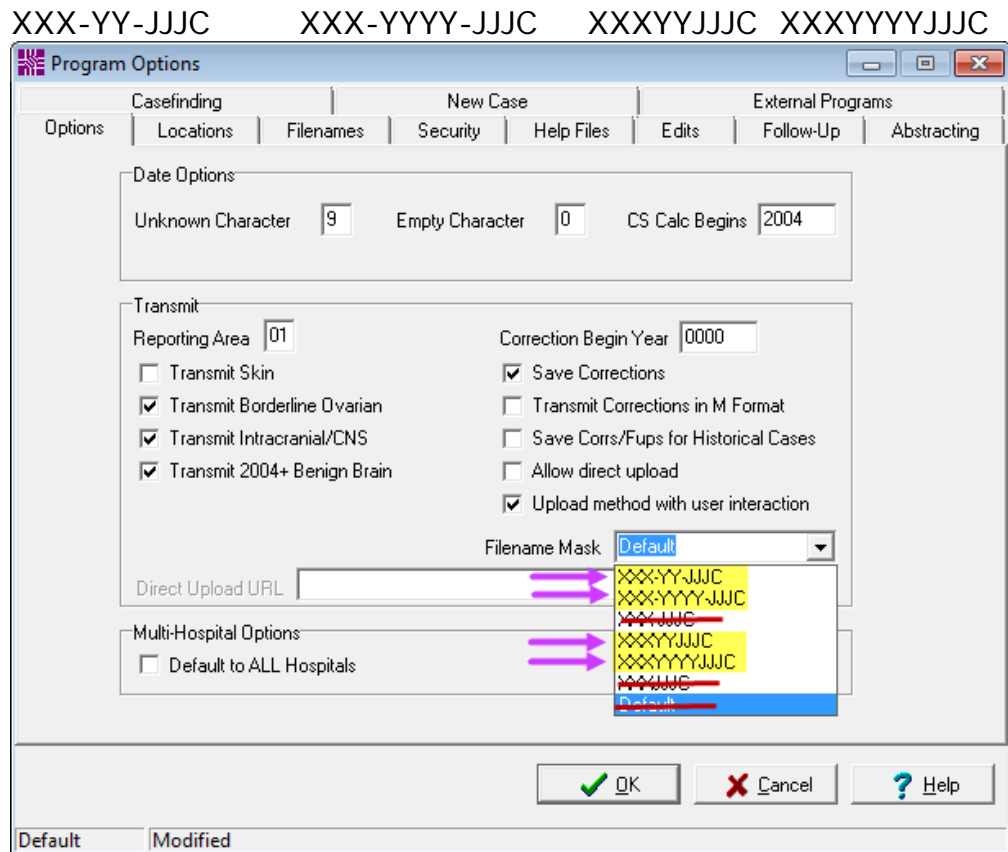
XXX-YY-JJJC XXX-YYYY-JJJC XXXYYJJJC XXXYYYYJJJC

Program Options

Casefinding | New Case | External Programs
Options | Locations | Filenames | Security | Help Files | Edits | Follow-Up | Abstracting

Date Options
Unknown Character 9 Empty Character 0 CS Calc Begins 2004

Transmit
Reporting Area 01
Correction Begin Year 0000
Transmit Skin
Transmit Borderline Ovarian
Transmit Intracranial/CNS
Transmit 2004+ Benign Brain
Save Corrections
Transmit Corrections in M Format
Save Corrs/Fups for Historical Cases
Allow direct upload
Upload method with user interaction
Filename Mask Default
Direct Upload URL
XXX-YY-JJJC
XXX-YYYY-JJJC
XXX-JJJC
XXXYYJJJC
XXXYYYYJJJC
XXXJJJC
Default

Multi-Hospital Options
Default to ALL Hospitals

OK Cancel Help

Default Modified